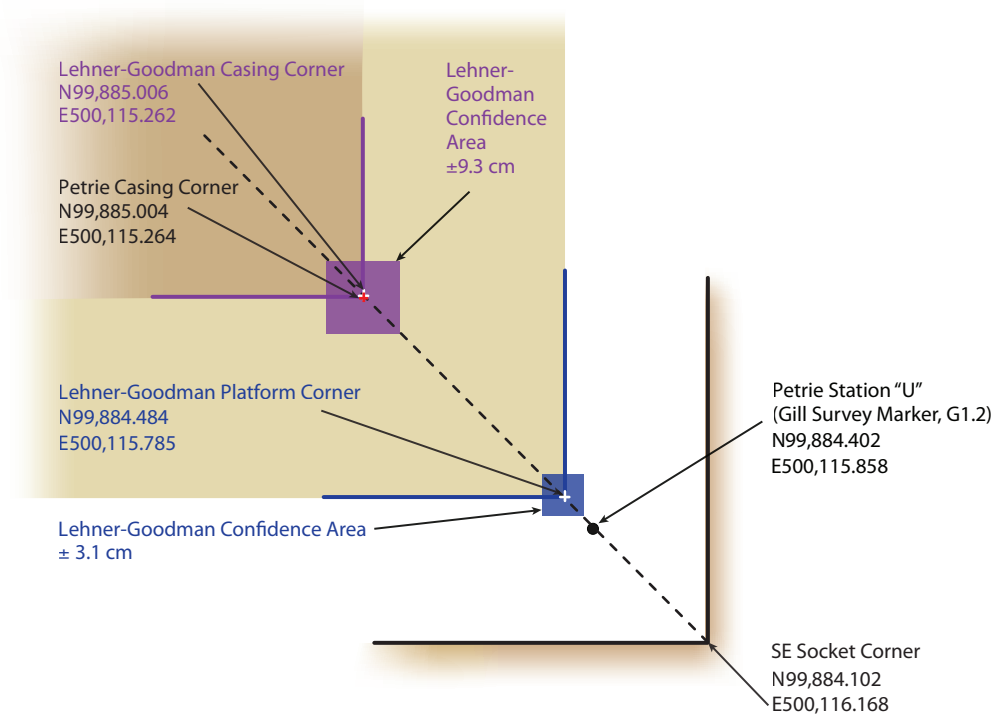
Lehner-Goodman Casing Corner
N99,885.006
E500,115.262

Lehner-Goodman Confidence Area
±9.3 cm

Petrie Casing Corner
N99,885.004
E500,115.264

Lehner-Goodman Platform Corner
N99,884.484
E500,115.785

Petrie Station "U"
(Gill Survey Marker, G1.2)
N99,884.402
E500,115.858

Lehner-Goodman Confidence Area
± 3.1 cm

SE Socket Corner
N99,884.102
E500,116.168